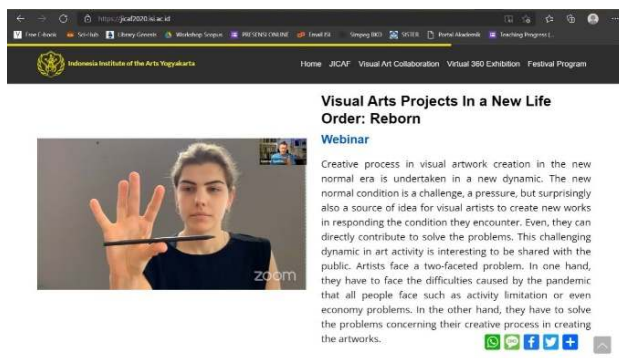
https://jicaf2020.isi.ac.id

Free Cobots · Sci-Hub · Library Genesis · Workshop Scopus · PRESENSI ONLINE · Email ISI · Simpeg BKD · SISTER · Portal Akademik · Teaching Progress (...

Indonesia Institute of the Arts Yogyakarta

Home JICAF Visual Art Collaboration Virtual 360 Exhibition Festival Program

Visual Arts Projects In a New Life Order: Reborn

Webinar

Creative process in visual artwork creation in the new normal era is undertaken in a new dynamic. The new normal condition is a challenge, a pressure, but surprisingly also a source of idea for visual artists to create new works in responding the condition they encounter. Even, they can directly contribute to solve the problems. This challenging dynamic in art activity is interesting to be shared with the public. Artists face a two-faceted problem. In one hand, they have to face the difficulties caused by the pandemic that all people face such as activity limitation or even economy problems. In the other hand, they have to solve the problems concerning their creative process in creating the artworks.

zoom